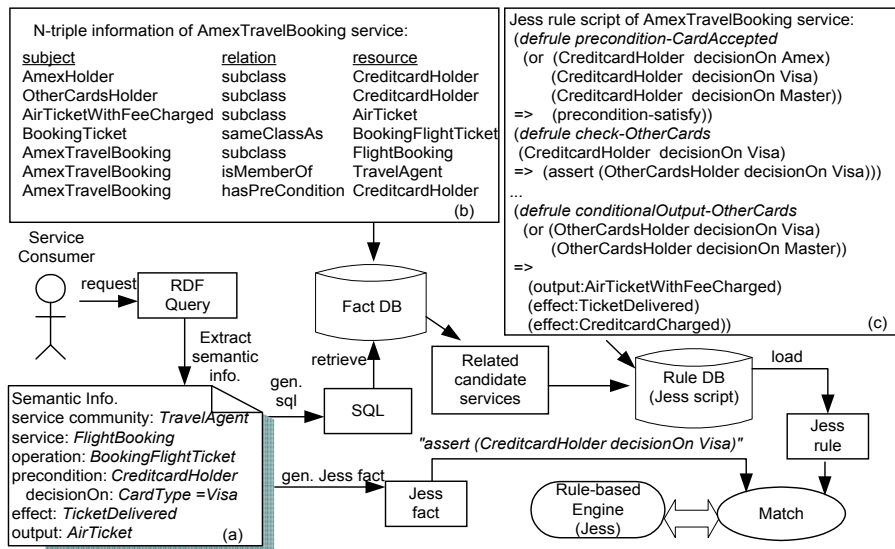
N-triple information of AmexTravelBooking service:

| subject | relation | resource |
|---|---|---|
| AmexHolder | subclass | CreditcardHolder |
| OtherCardsHolder | subclass | CreditcardHolder |
| AirTicketWithFeeCharged | subclass | AirTicket |
| BookingTicket | sameClassAs | BookingFlightTicket |
| AmexTravelBooking | subclass | FlightBooking |
| AmexTravelBooking | isMemberOf | TravelAgent |
| AmexTravelBooking | hasPreCondition | CreditcardHolder |

(b)

Jess rule script of AmexTravelBooking service:
(defrule precondition-CardAccepted
(or (CreditcardHolder decisionOn Amex)
(CreditcardHolder decisionOn Visa)
(CreditcardHolder decisionOn Master))
=> (precondition-satisfy))
(defrule check-OtherCards
(CreditcardHolder decisionOn Visa)
=> (assert (OtherCardsHolder decisionOn Visa)))
...
(defrule conditionalOutput-OtherCards
(or (OtherCardsHolder decisionOn Visa)
(OtherCardsHolder decisionOn Master))
=>
(output:AirTicketWithFeeCharged)
(effect:TicketDelivered)
(effect:CreditcardCharged))
(c)

Service Consumer

request

RDF Query

Extract semantic info.

Fact DB

retrieve

gen. sql

SQL

Related candidate services

Rule DB (Jess script)

load

Jess rule

Semantic Info.
service community: TravelAgent
service: FlightBooking
operation: BookingFlightTicket
precondition: CreditcardHolder
decisionOn: CardType =Visa
effect: TicketDelivered
output: AirTicket
(a)

"assert (CreditcardHolder decisionOn Visa)"

gen. Jess fact

Jess fact

Rule-based Engine (Jess)

Match